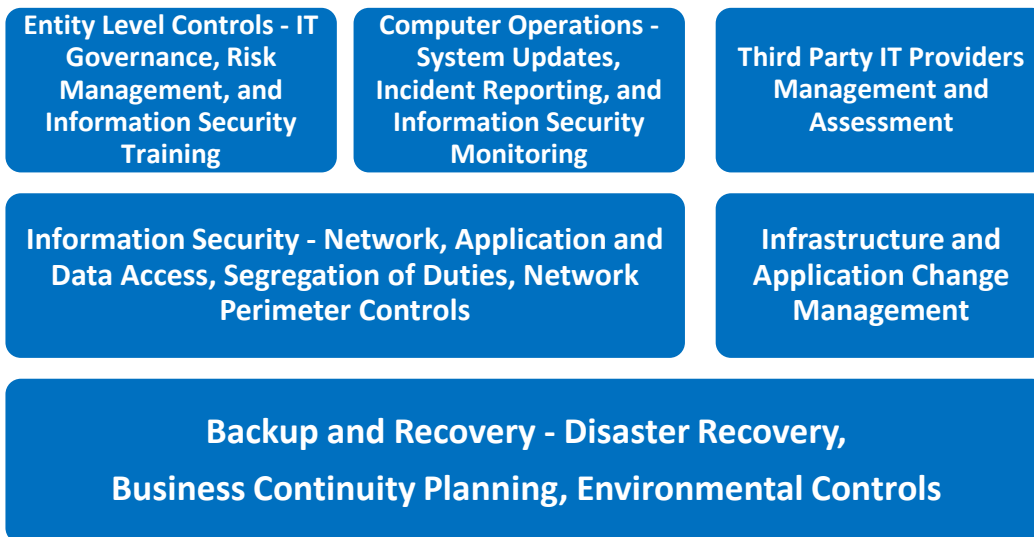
Entity Level Controls - IT Governance, Risk Management, and Information Security Training

Computer Operations - System Updates, Incident Reporting, and Information Security Monitoring

Third Party IT Providers Management and Assessment

Information Security - Network, Application and Data Access, Segregation of Duties, Network Perimeter Controls

Infrastructure and Application Change Management

Backup and Recovery - Disaster Recovery,
Business Continuity Planning, Environmental Controls